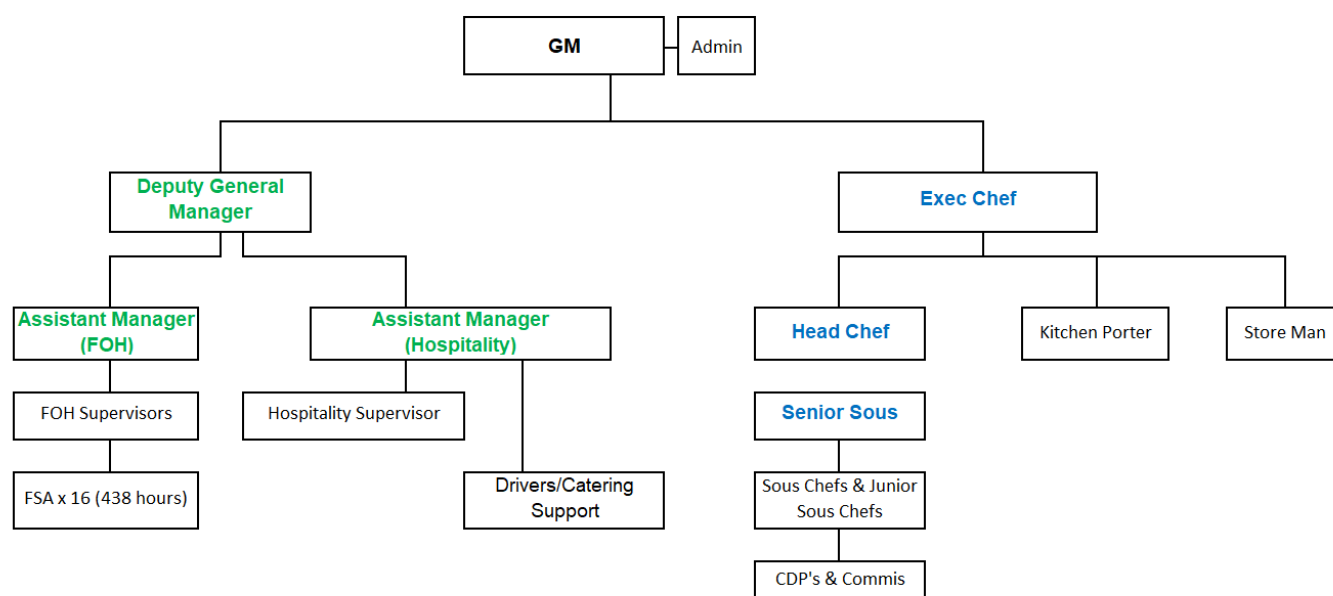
GM

Admin

Deputy General Manager

Exec Chef

Assistant Manager (FOH)

Assistant Manager (Hospitality)

Head Chef

Kitchen Porter

Store Man

FOH Supervisors

Hospitality Supervisor

Senior Sous

FSA x 16 (438 hours)

Drivers/Catering Support

Sous Chefs & Junior Sous Chefs

CDP's & Commis